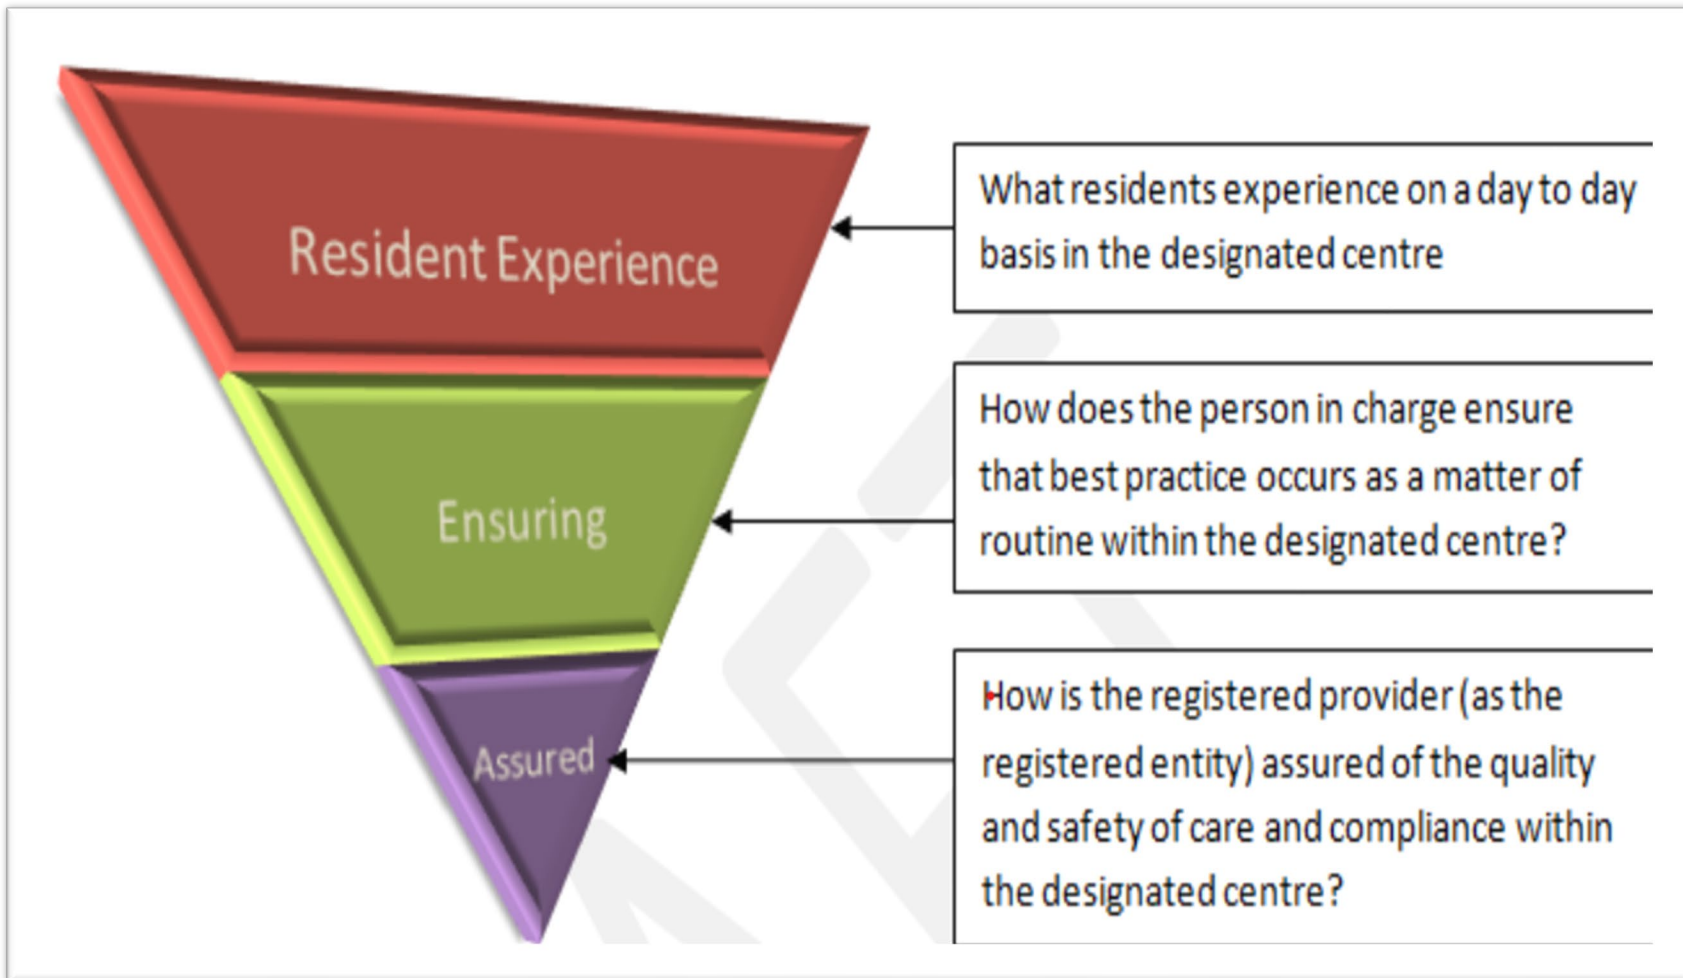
Resident Experience

What residents experience on a day to day basis in the designated centre

Ensuring

How does the person in charge ensure that best practice occurs as a matter of routine within the designated centre?

Assured

How is the registered provider (as the registered entity) assured of the quality and safety of care and compliance within the designated centre?